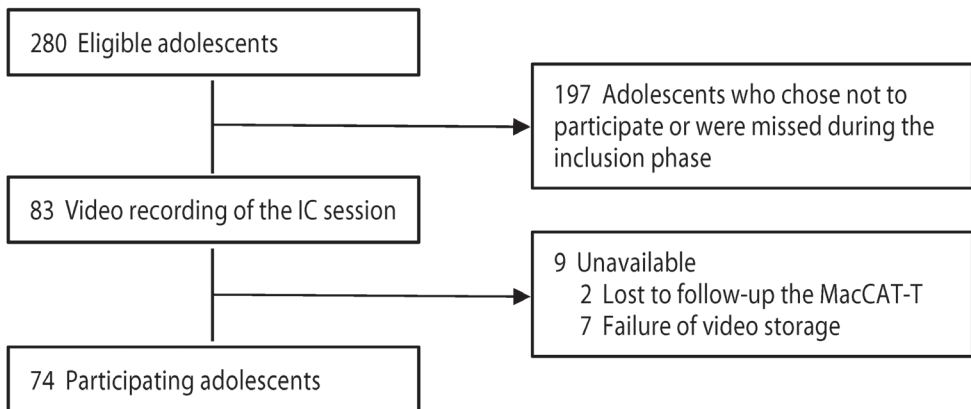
280 Eligible adolescents

197 Adolescents who chose not to participate or were missed during the inclusion phase

83 Video recording of the IC session

9 Unavailable
2 Lost to follow-up the MacCAT-T
7 Failure of video storage

74 Participating adolescents